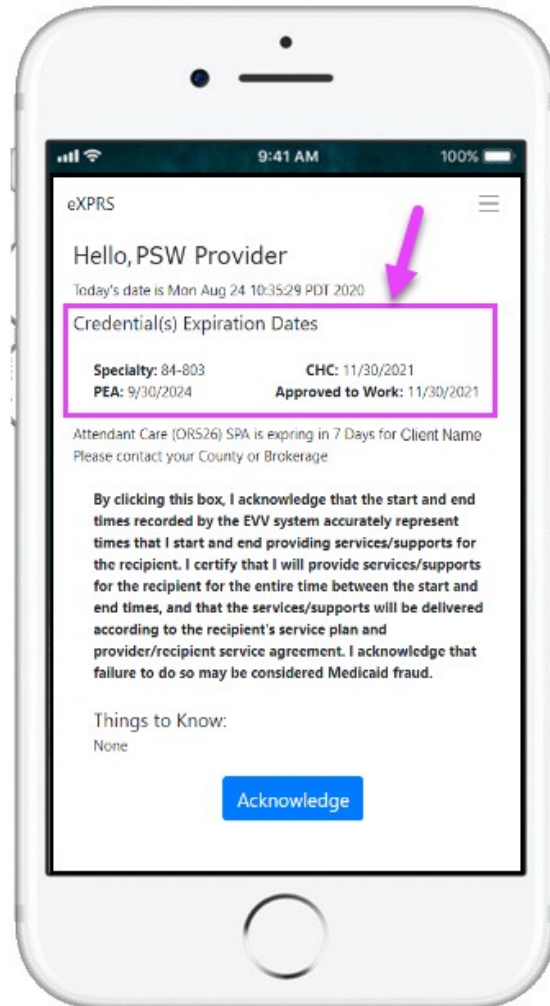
9:41 AM

100%

eXPRS

Hello, PSW Provider

Today's date is Mon Aug 24 10:35:29 PDT 2020

Credential(s) Expiration Dates

**Specialty:** 84-803 **CHC:** 11/30/2021
**PEA:** 9/30/2024 **Approved to Work:** 11/30/2021

Attendant Care (OR526) SPA is expring in 7 Days for Client Name
Please contact your County or Brokerage

By clicking this box, I acknowledge that the start and end times recorded by the EVV system accurately represent times that I start and end providing services/supports for the recipient. I certify that I will provide services/supports for the recipient for the entire time between the start and end times, and that the services/supports will be delivered according to the recipient's service plan and provider/recipient service agreement. I acknowledge that failure to do so may be considered Medicaid fraud.

Things to Know:
None

Acknowledge